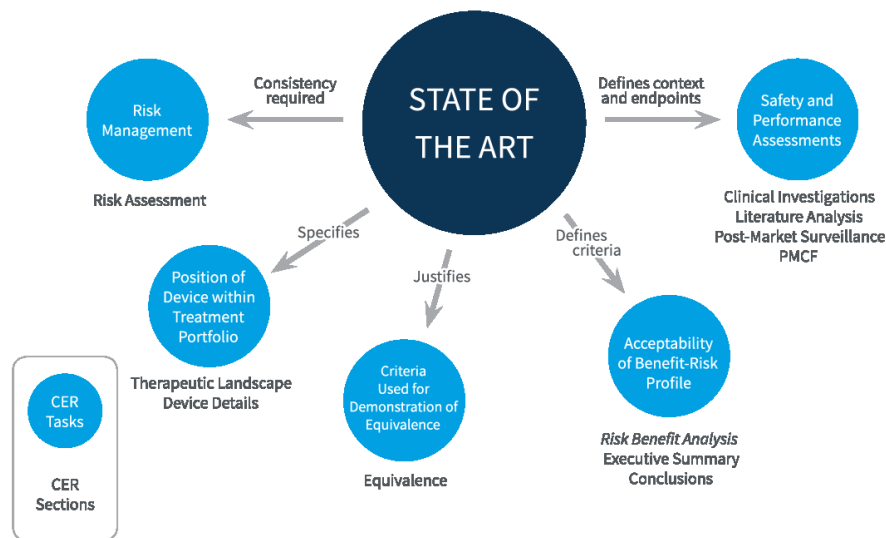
STATE OF THE ART

Consistency required

Risk Management

Risk Assessment

Defines context and endpoints

Safety and Performance Assessments

Clinical Investigations
Literature Analysis
Post-Market Surveillance
PMCF

Specifies

Position of Device within Treatment Portfolio

Therapeutic Landscape
Device Details

Justifies

Criteria Used for Demonstration of Equivalence

Equivalence

Defines criteria

Acceptability of Benefit-Risk Profile

*Risk Benefit Analysis*
Executive Summary
Conclusions

CER Tasks

CER Sections